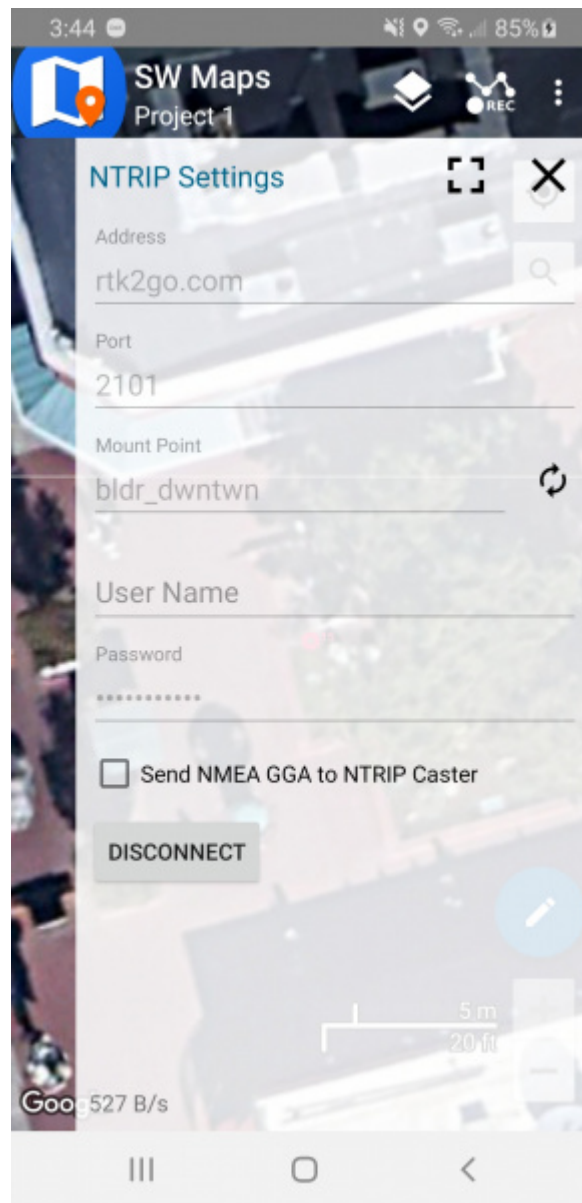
3:44 85%

SW Maps
Project 1

REC

NTRIP Settings

Address
rtk2go.com

Port
2101

Mount Point
bldr_dwntwn

User Name

Password
············

Send NMEA GGA to NTRIP Caster

DISCONNECT

5 m
20 ft

Goo 527 B/s